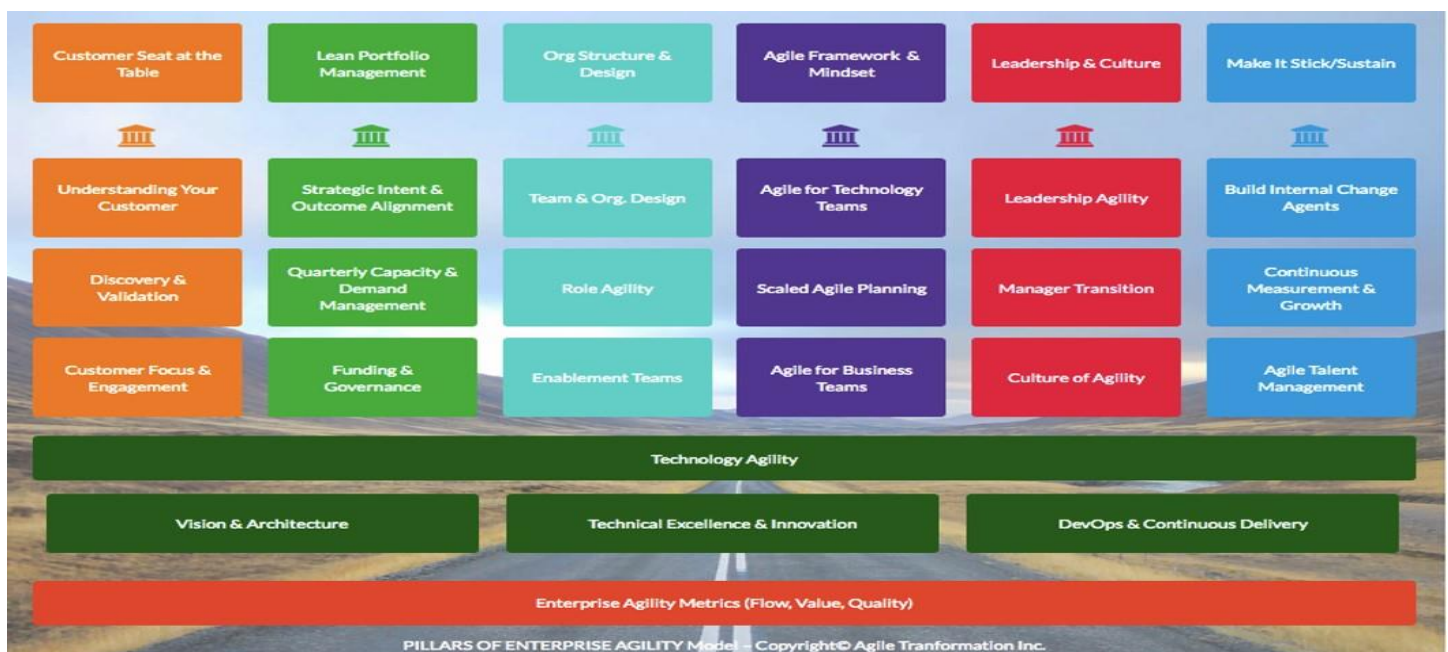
Customer Seat at the Table

Lean Portfolio Management

Org Structure & Design

Agile Framework & Mindset

Leadership & Culture

Make It Stick/Sustain

Understanding Your Customer

Strategic Intent & Outcome Alignment

Team & Org. Design

Agile for Technology Teams

Leadership Agility

Build Internal Change Agents

Discovery & Validation

Quarterly Capacity & Demand Management

Role Agility

Scaled Agile Planning

Manager Transition

Continuous Measurement & Growth

Customer Focus & Engagement

Funding & Governance

Enablement Teams

Agile for Business Teams

Culture of Agility

Agile Talent Management

Technology Agility

Vision & Architecture

Technical Excellence & Innovation

DevOps & Continuous Delivery

Enterprise Agility Metrics (Flow, Value, Quality)

PILLARS OF ENTERPRISE AGILITY Model - Copyright© Agile Tranformation Inc.